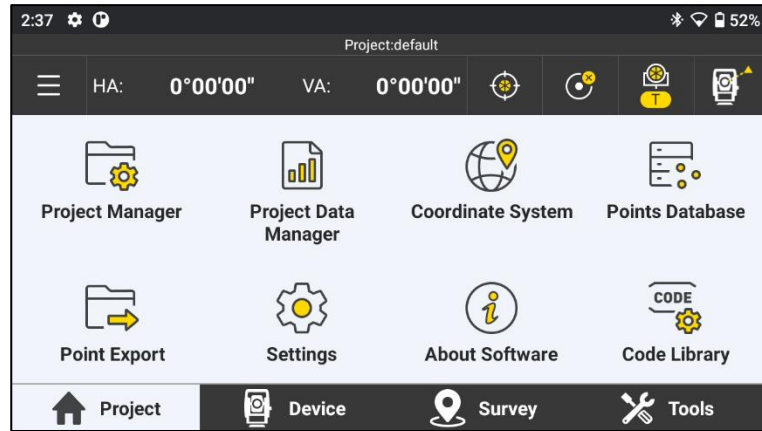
2:37

52%

Project:default

HA: 0°00'00" VA: 0°00'00"

T

Project Manager

Project Data Manager

Coordinate System

Points Database

Point Export

Settings

About Software

CODE

Code Library

Project

Device

Survey

Tools